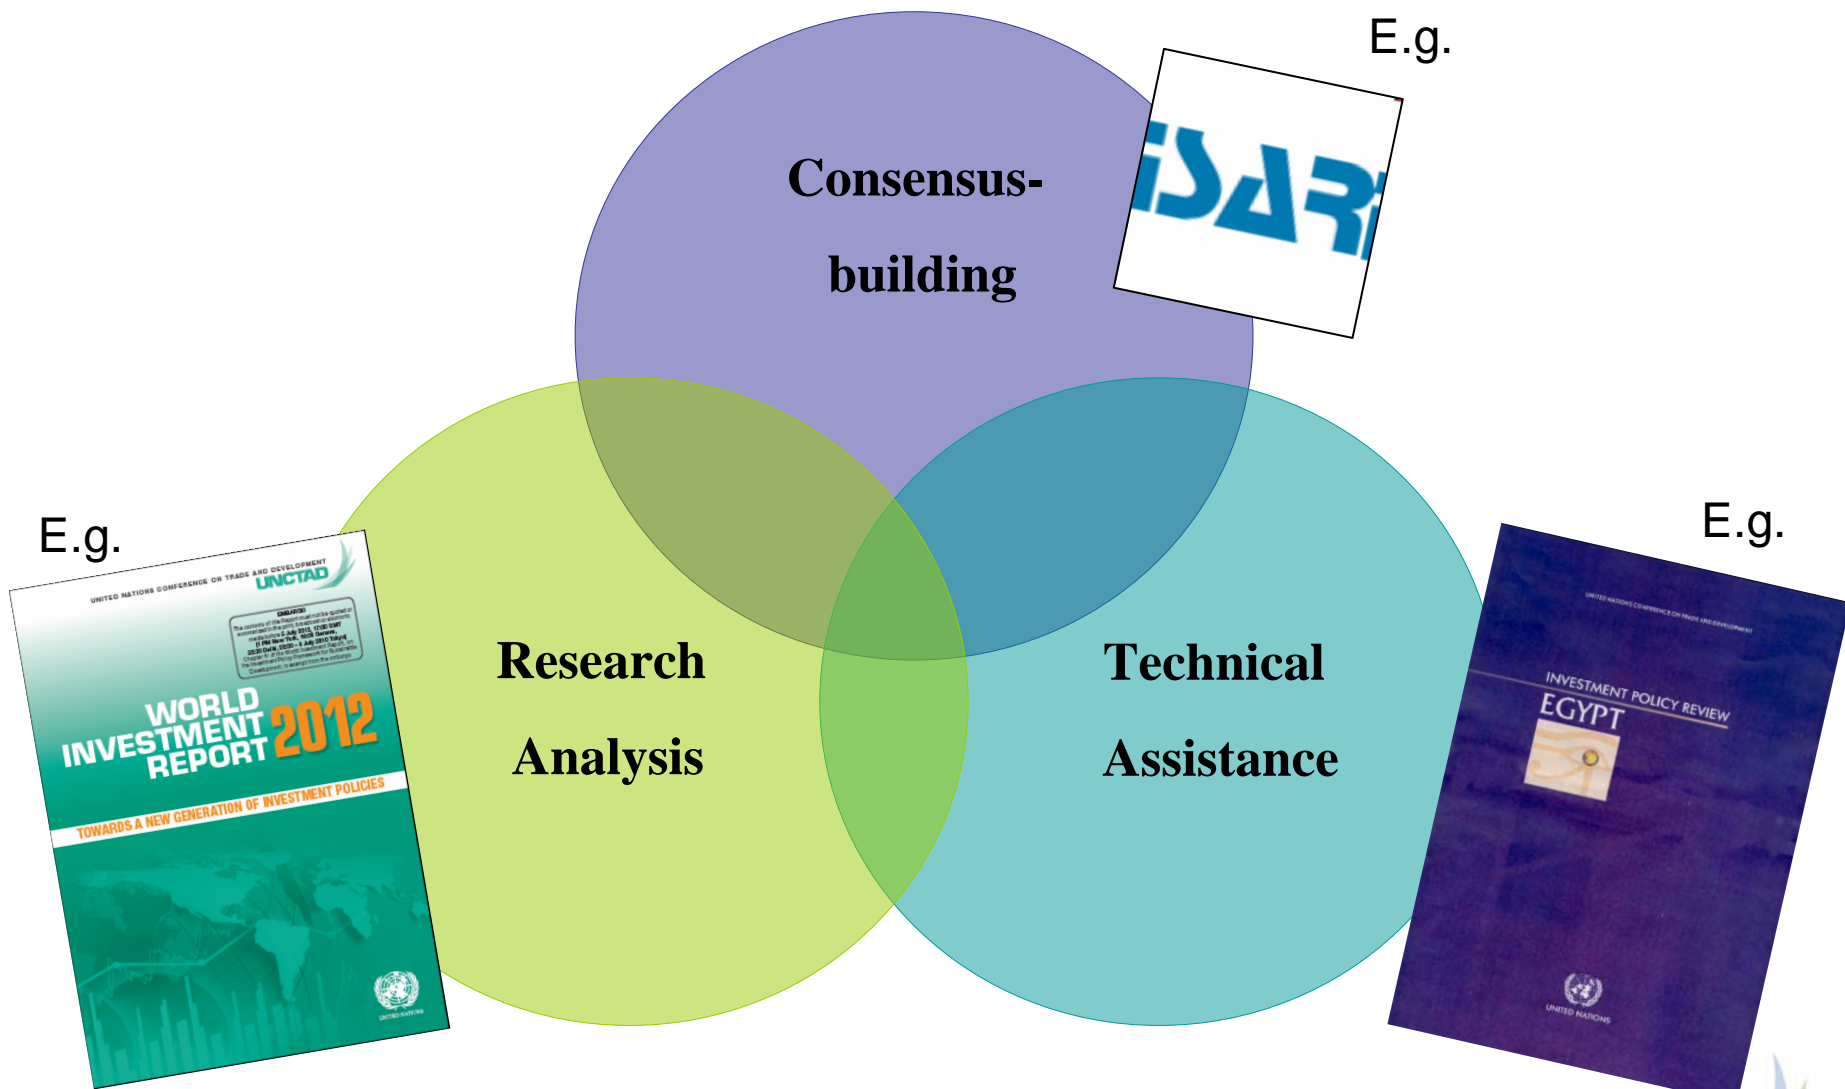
E.g.

ISAR

Consensus-building

E.g.

UNITED NATIONS CONFERENCE ON TRADE AND DEVELOPMENT
UNCTAD

EMBARGO
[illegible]

WORLD INVESTMENT REPORT 2012

TOWARDS A NEW GENERATION OF INVESTMENT POLICIES

UNITED NATIONS

Research Analysis

Technical Assistance

E.g.

UNITED NATIONS CONFERENCE ON TRADE AND DEVELOPMENT

INVESTMENT POLICY REVIEW
EGYPT

UNITED NATIONS